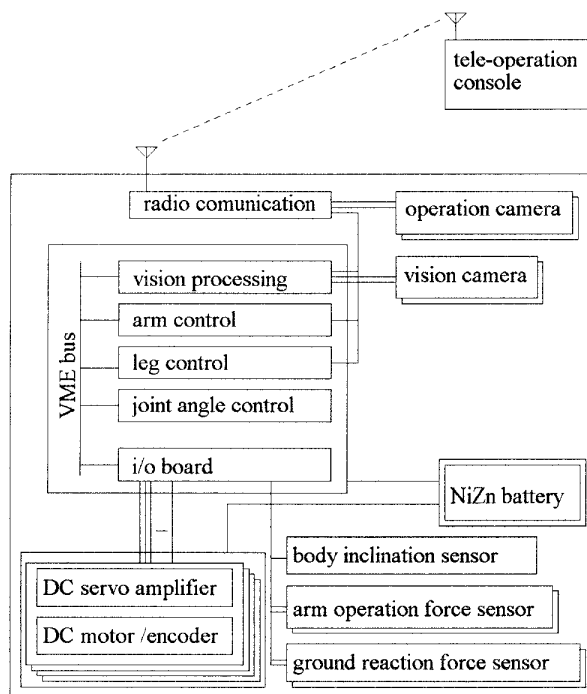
tele-operation console

radio comunication

operation camera

VME bus

vision processing

vision camera

arm control

leg control

joint angle control

i/o board

NiZn battery

body inclination sensor

DC servo amplifier

arm operation force sensor

DC motor /encoder

ground reaction force sensor